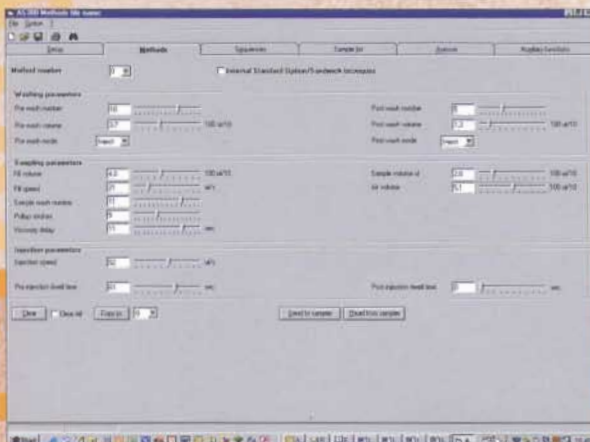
AS 200 Methods file name
File Option ?
Setup | Methods | Sequences | Sample list | Journal | Auxiliary functions
Method number [1]
Internal Standard Option/Sandwich Injections
Washing parameters
Pre wash number [10]
Pre wash volume [5.7] 100 ul/10
Pre wash mode [Inject]
Post wash number [5]
Post wash volume [7.2] 100 ul/10
Post wash mode [Inject]
Sampling parameters
Fill volume [4.0] 100 ul/10
Fill speed [3] ul/s
Sample wash number [1]
Pullup strokes [5]
Viscosity delay [1] sec
Sample volume ul [3.0] 100 ul/10
Air volume [0.1] 100 ul/10
Injection parameters
Injection speed [50] ul/s
Pre injection dwell time [0.0] sec
Post injection dwell time [0] sec
Clear | Clear all | Copy to [1] | Send to sampler | Read from sampler
Start